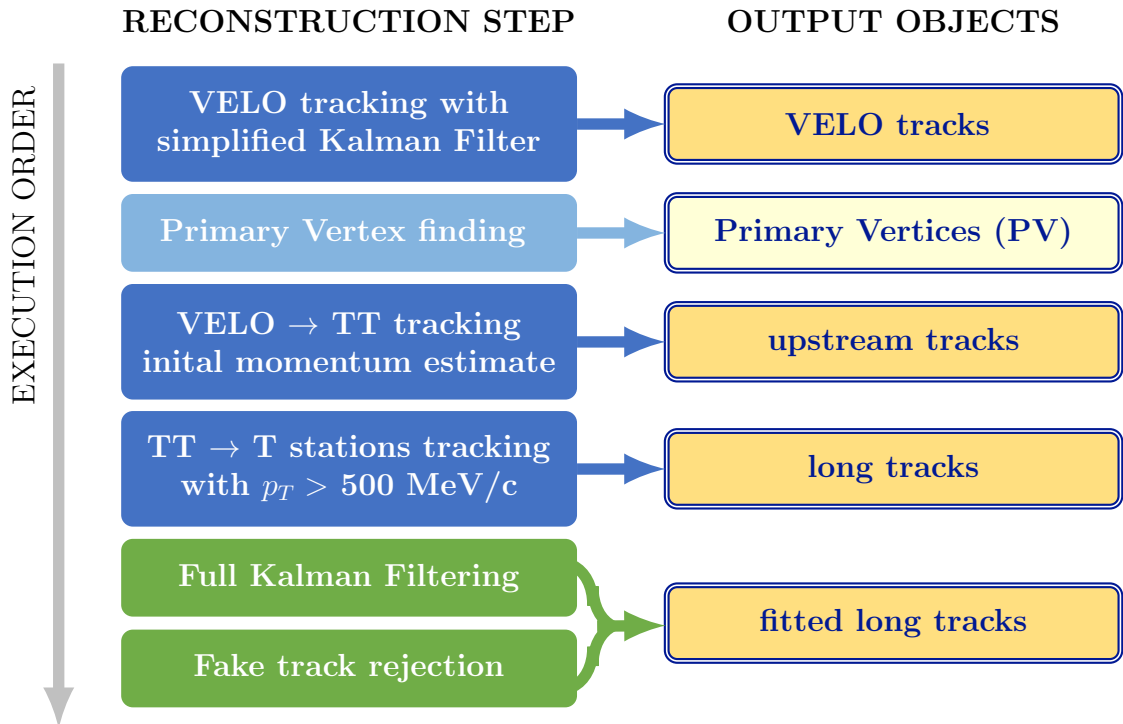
RECONSTRUCTION STEP

OUTPUT OBJECTS

EXECUTION ORDER

VELO tracking with simplified Kalman Filter

VELO tracks

Primary Vertex finding

Primary Vertices (PV)

VELO $\rightarrow$ TT tracking inital momentum estimate

upstream tracks

TT $\rightarrow$ T stations tracking with $p_T > 500$ MeV/c

long tracks

Full Kalman Filtering

Fake track rejection

fitted long tracks